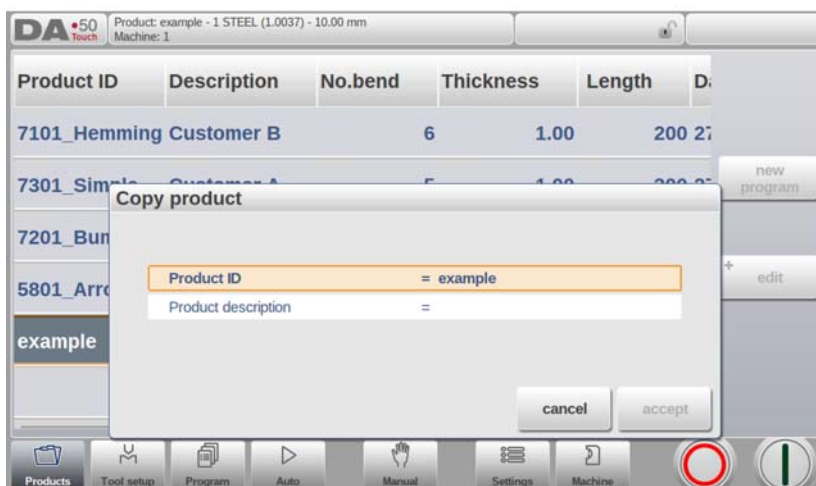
DA•50 Touch
Product: example - 1 STEEL (1.0037) - 10.00 mm
Machine: 1

| Product ID | Description | No.bend | Thickness | Length | D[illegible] |
|---|---|---|---|---|---|
| 7101_Hemming | Customer B | 6 | 1.00 | 200 | 2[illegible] |
| 7301_Sim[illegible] | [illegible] | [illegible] | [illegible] | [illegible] | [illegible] |
| 7201_Bu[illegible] | | | | | |
| 5801_Arr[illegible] | | | | | |
| example | | | | | |

new program
edit

Copy product

Product ID = example
Product description =

cancel
accept

Products
Tool setup
Program
Auto
Manual
Settings
Machine